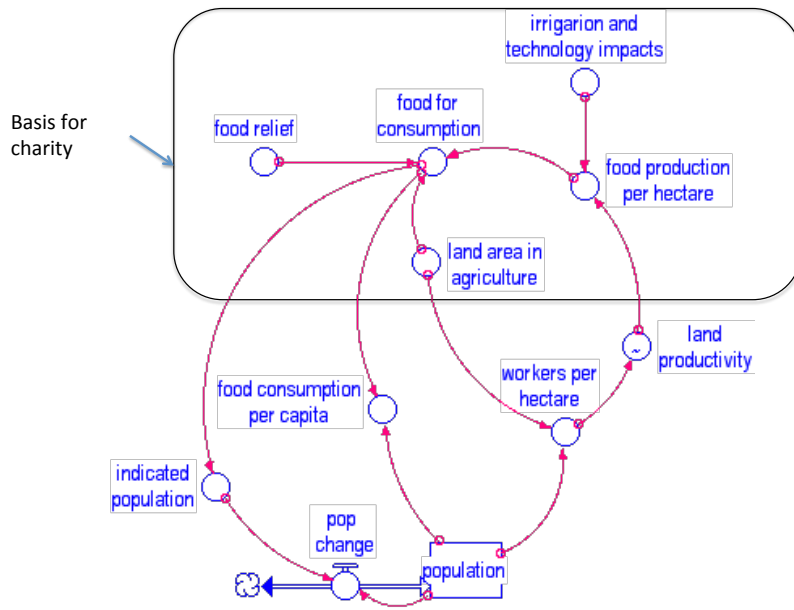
Basis for charity

irrigarion and technology impacts

food relief

food for consumption

food production per hectare

land area in agriculture

land productivity

food consumption per capita

workers per hectare

indicated population

pop change

population